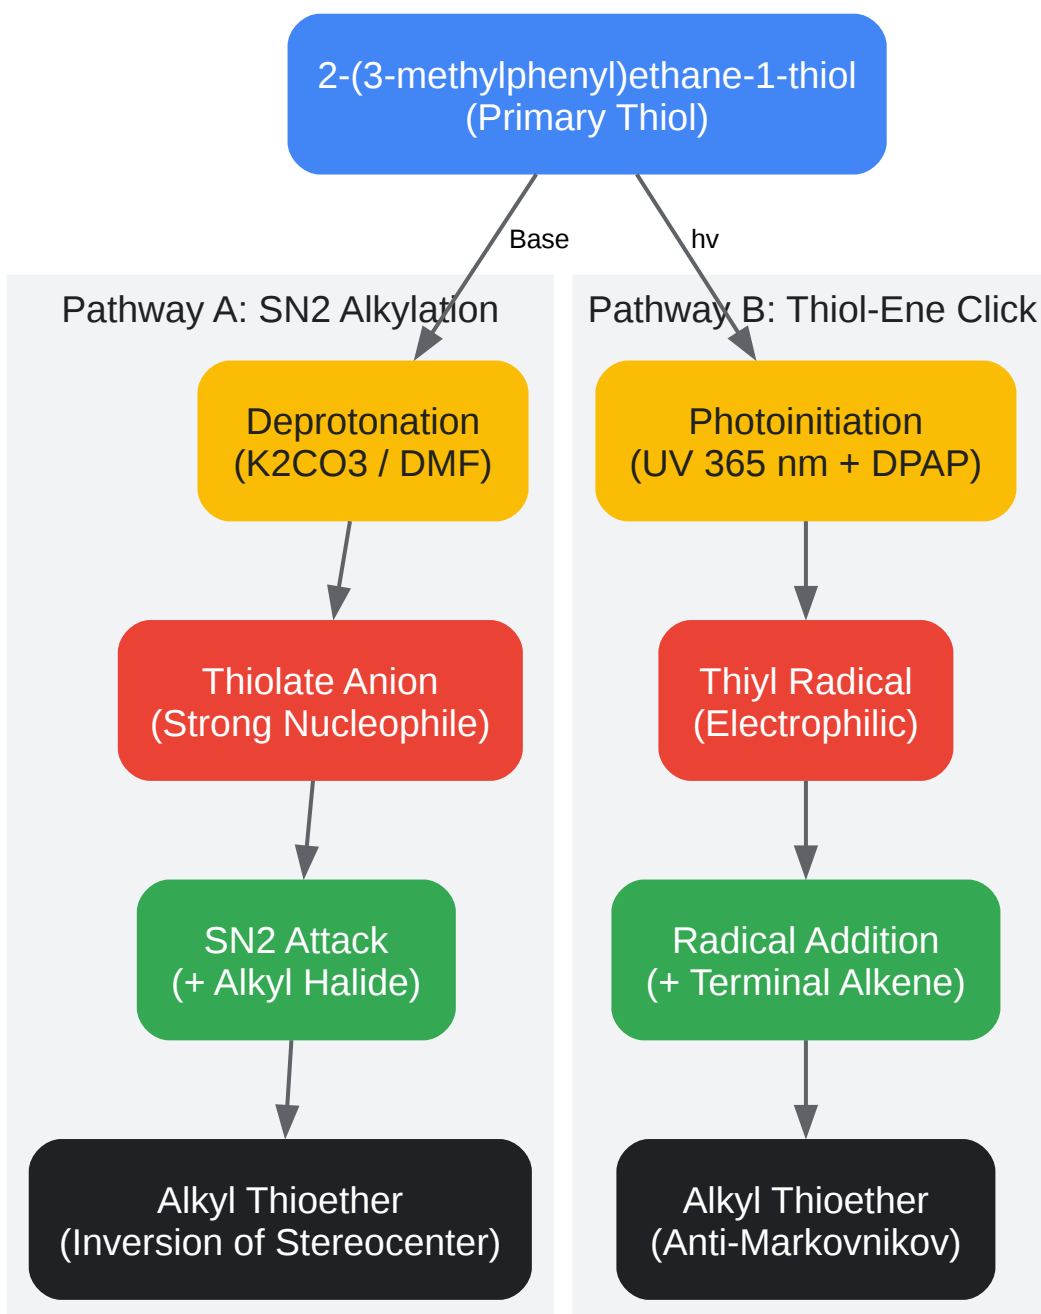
2-(3-methylphenyl)ethane-1-thiol
(Primary Thiol)

Base

hv

Pathway A: SN2 Alkylation

Deprotonation
(K2CO3 / DMF)

Thiolate Anion
(Strong Nucleophile)

SN2 Attack
(+ Alkyl Halide)

Alkyl Thioether
(Inversion of Stereocenter)

Pathway B: Thiol-Ene Click

Photoinitiation
(UV 365 nm + DPAP)

Thiyl Radical
(Electrophilic)

Radical Addition
(+ Terminal Alkene)

Alkyl Thioether
(Anti-Markovnikov)